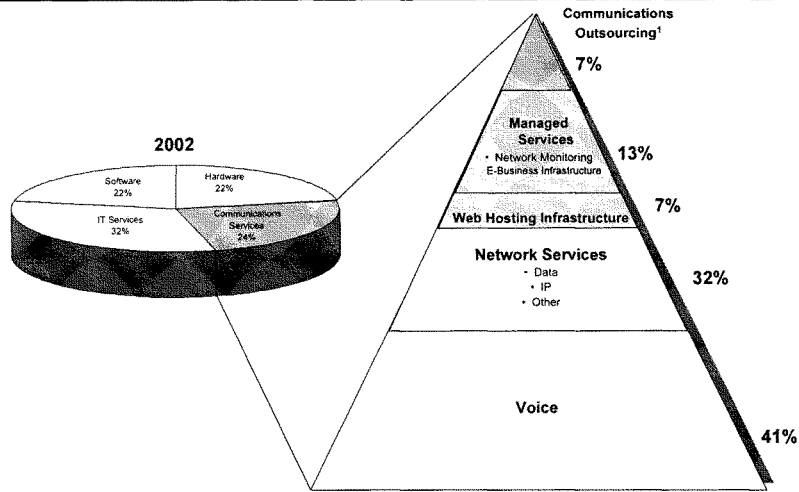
2002

Software
22%

Hardware
22%

IT Services
32%

Communications
Services
24%

Communications
Outsourcing$^1$

7%

Managed
Services
• Network Monitoring
E-Business Infrastructure

13%

Web Hosting Infrastructure

7%

Network Services
• Data
• IP
• Other

32%

Voice

41%